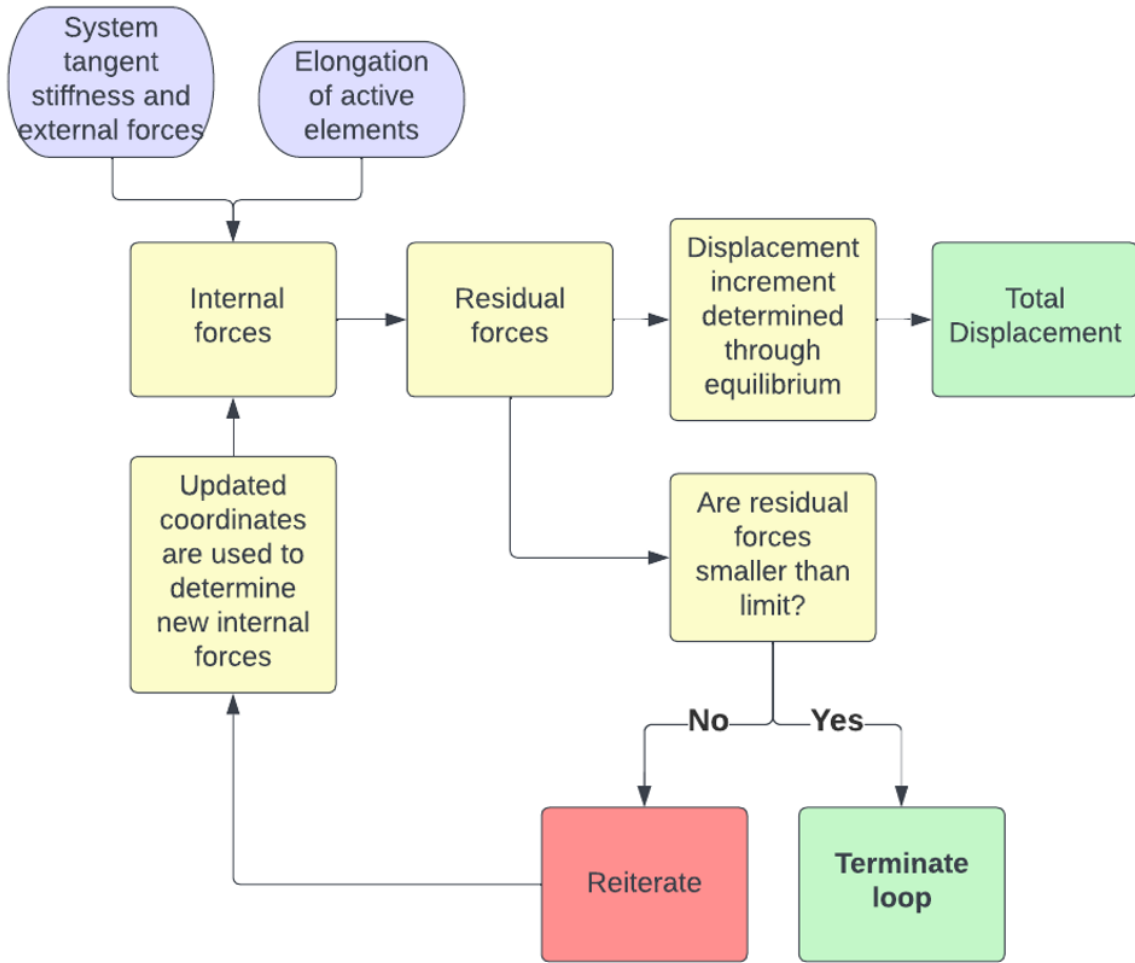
System tangent stiffness and external forces

Elongation of active elements

Internal forces

Residual forces

Displacement increment determined through equilibrium

Total Displacement

Updated coordinates are used to determine new internal forces

Are residual forces smaller than limit?

No

Yes

Reiterate

Terminate loop